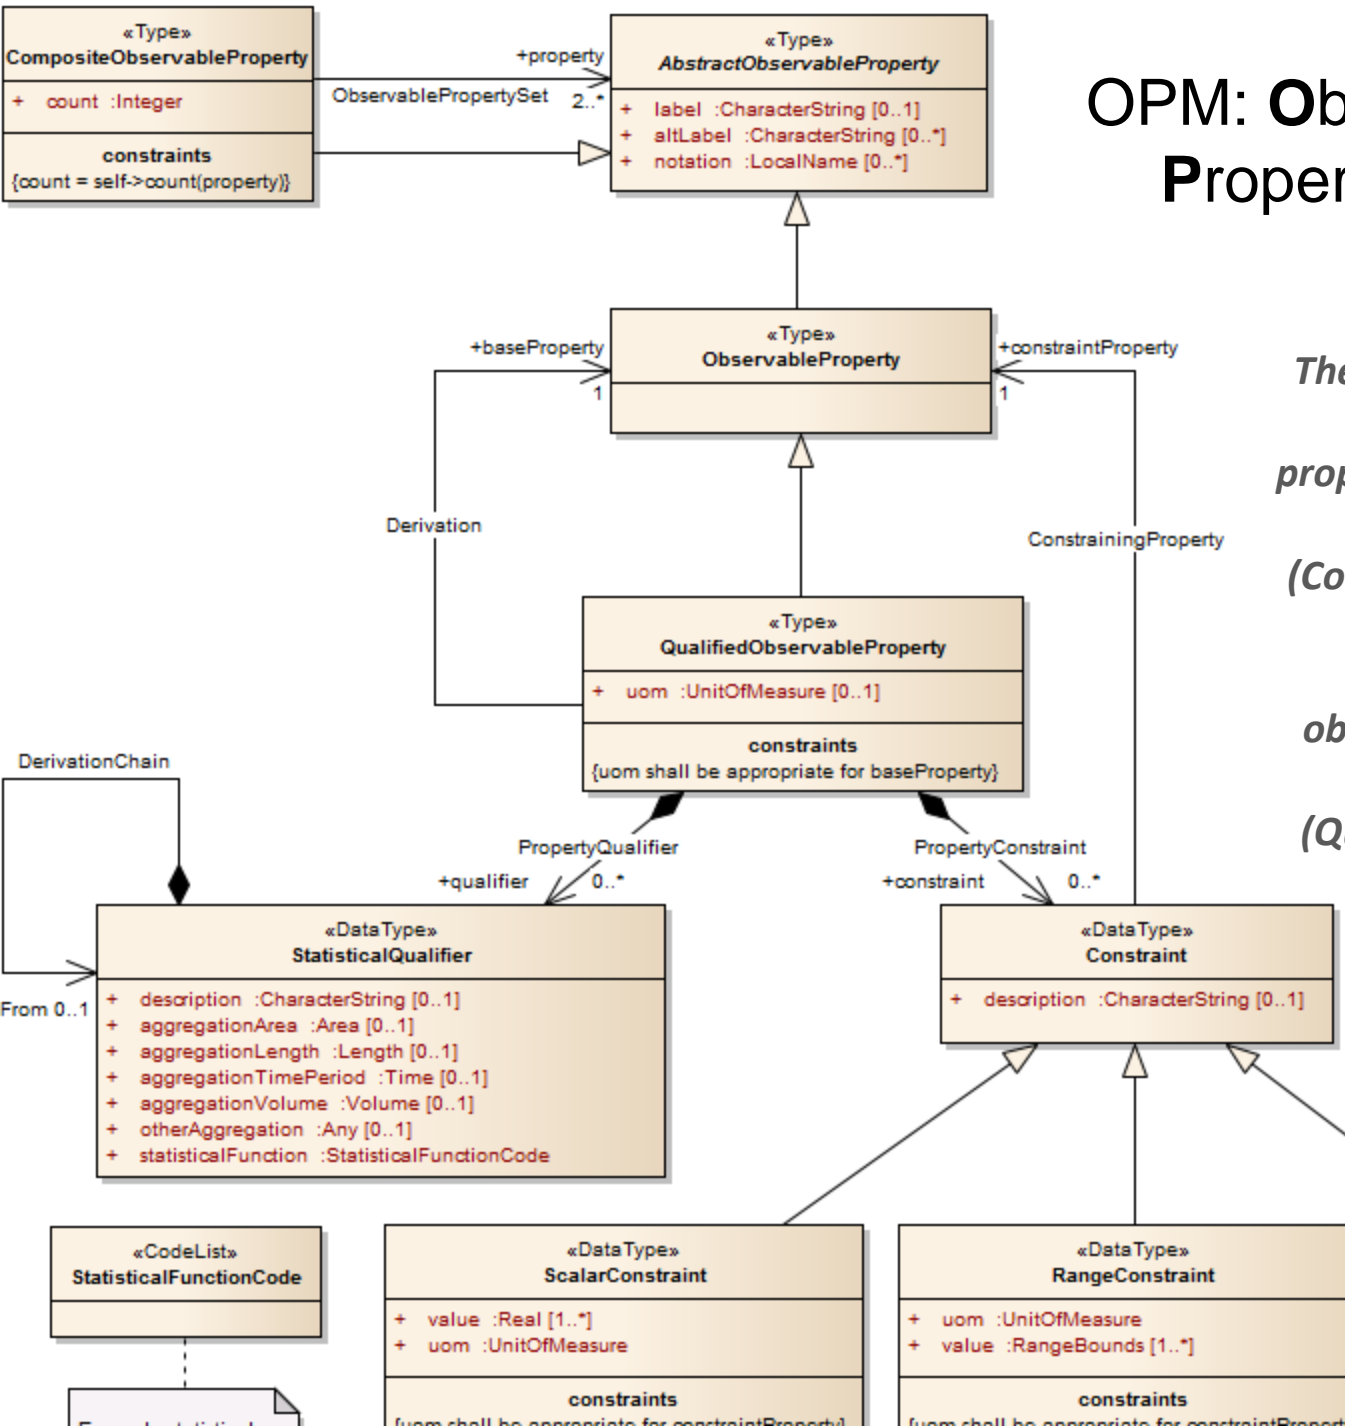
«Type»
CompositeObservableProperty

+ count :Integer

constraints
{count = self->count(property)}

+property
ObservablePropertySet 2..*

«Type»
AbstractObservableProperty

+ label :CharacterString [0..1]
+ altLabel :CharacterString [0..*]
+ notation :LocalName [0..*]

OPM: Ob
Proper

+baseProperty
1

«Type»
ObservableProperty

+constraintProperty
1

The

prop

(Co

ob

(Q

Derivation

ConstrainingProperty

«Type»
QualifiedObservableProperty

+ uom :UnitOfMeasure [0..1]

constraints
{uom shall be appropriate for baseProperty}

DerivationChain

PropertyQualifier
+qualifier 0..*

PropertyConstraint
+constraint 0..*

«DataType»
StatisticalQualifier

From 0..1

+ description :CharacterString [0..1]
+ aggregationArea :Area [0..1]
+ aggregationLength :Length [0..1]
+ aggregationTimePeriod :Time [0..1]
+ aggregationVolume :Volume [0..1]
+ otherAggregation :Any [0..1]
+ statisticalFunction :StatisticalFunctionCode

«DataType»
Constraint

+ description :CharacterString [0..1]

«CodeList»
StatisticalFunctionCode

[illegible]

«DataType»
ScalarConstraint

+ value :Real [1..*]
+ uom :UnitOfMeasure

constraints
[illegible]

«DataType»
RangeConstraint

+ uom :UnitOfMeasure
+ value :RangeBounds [1..*]

constraints
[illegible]